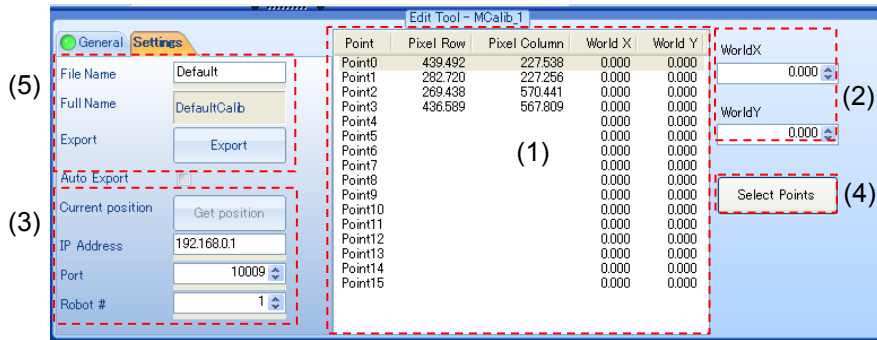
Edit Tool - MCalib_1

General Settings

(5)

File Name Default

Full Name DefaultCalib

Export Export

Auto Export

(3)

Current position Get position

IP Address 192.168.0.1

Port 10009

Robot # 1

| Point | Pixel Row | Pixel Column | World X | World Y |
|---|---|---|---|---|
| Point0 | 439.492 | 227.538 | 0.000 | 0.000 |
| Point1 | 282.720 | 227.256 | 0.000 | 0.000 |
| Point2 | 269.438 | 570.441 | 0.000 | 0.000 |
| Point3 | 436.589 | 567.809 | 0.000 | 0.000 |
| Point4 | | | 0.000 | 0.000 |
| Point5 | | | 0.000 | 0.000 |
| Point6 | | | 0.000 | 0.000 |
| Point7 | | | 0.000 | 0.000 |
| Point8 | | | 0.000 | 0.000 |
| Point9 | | | 0.000 | 0.000 |
| Point10 | | | 0.000 | 0.000 |
| Point11 | | | 0.000 | 0.000 |
| Point12 | | | 0.000 | 0.000 |
| Point13 | | | 0.000 | 0.000 |
| Point14 | | | 0.000 | 0.000 |
| Point15 | | | 0.000 | 0.000 |

(1)

WorldX 0.000

WorldY 0.000

(2)

Select Points

(4)